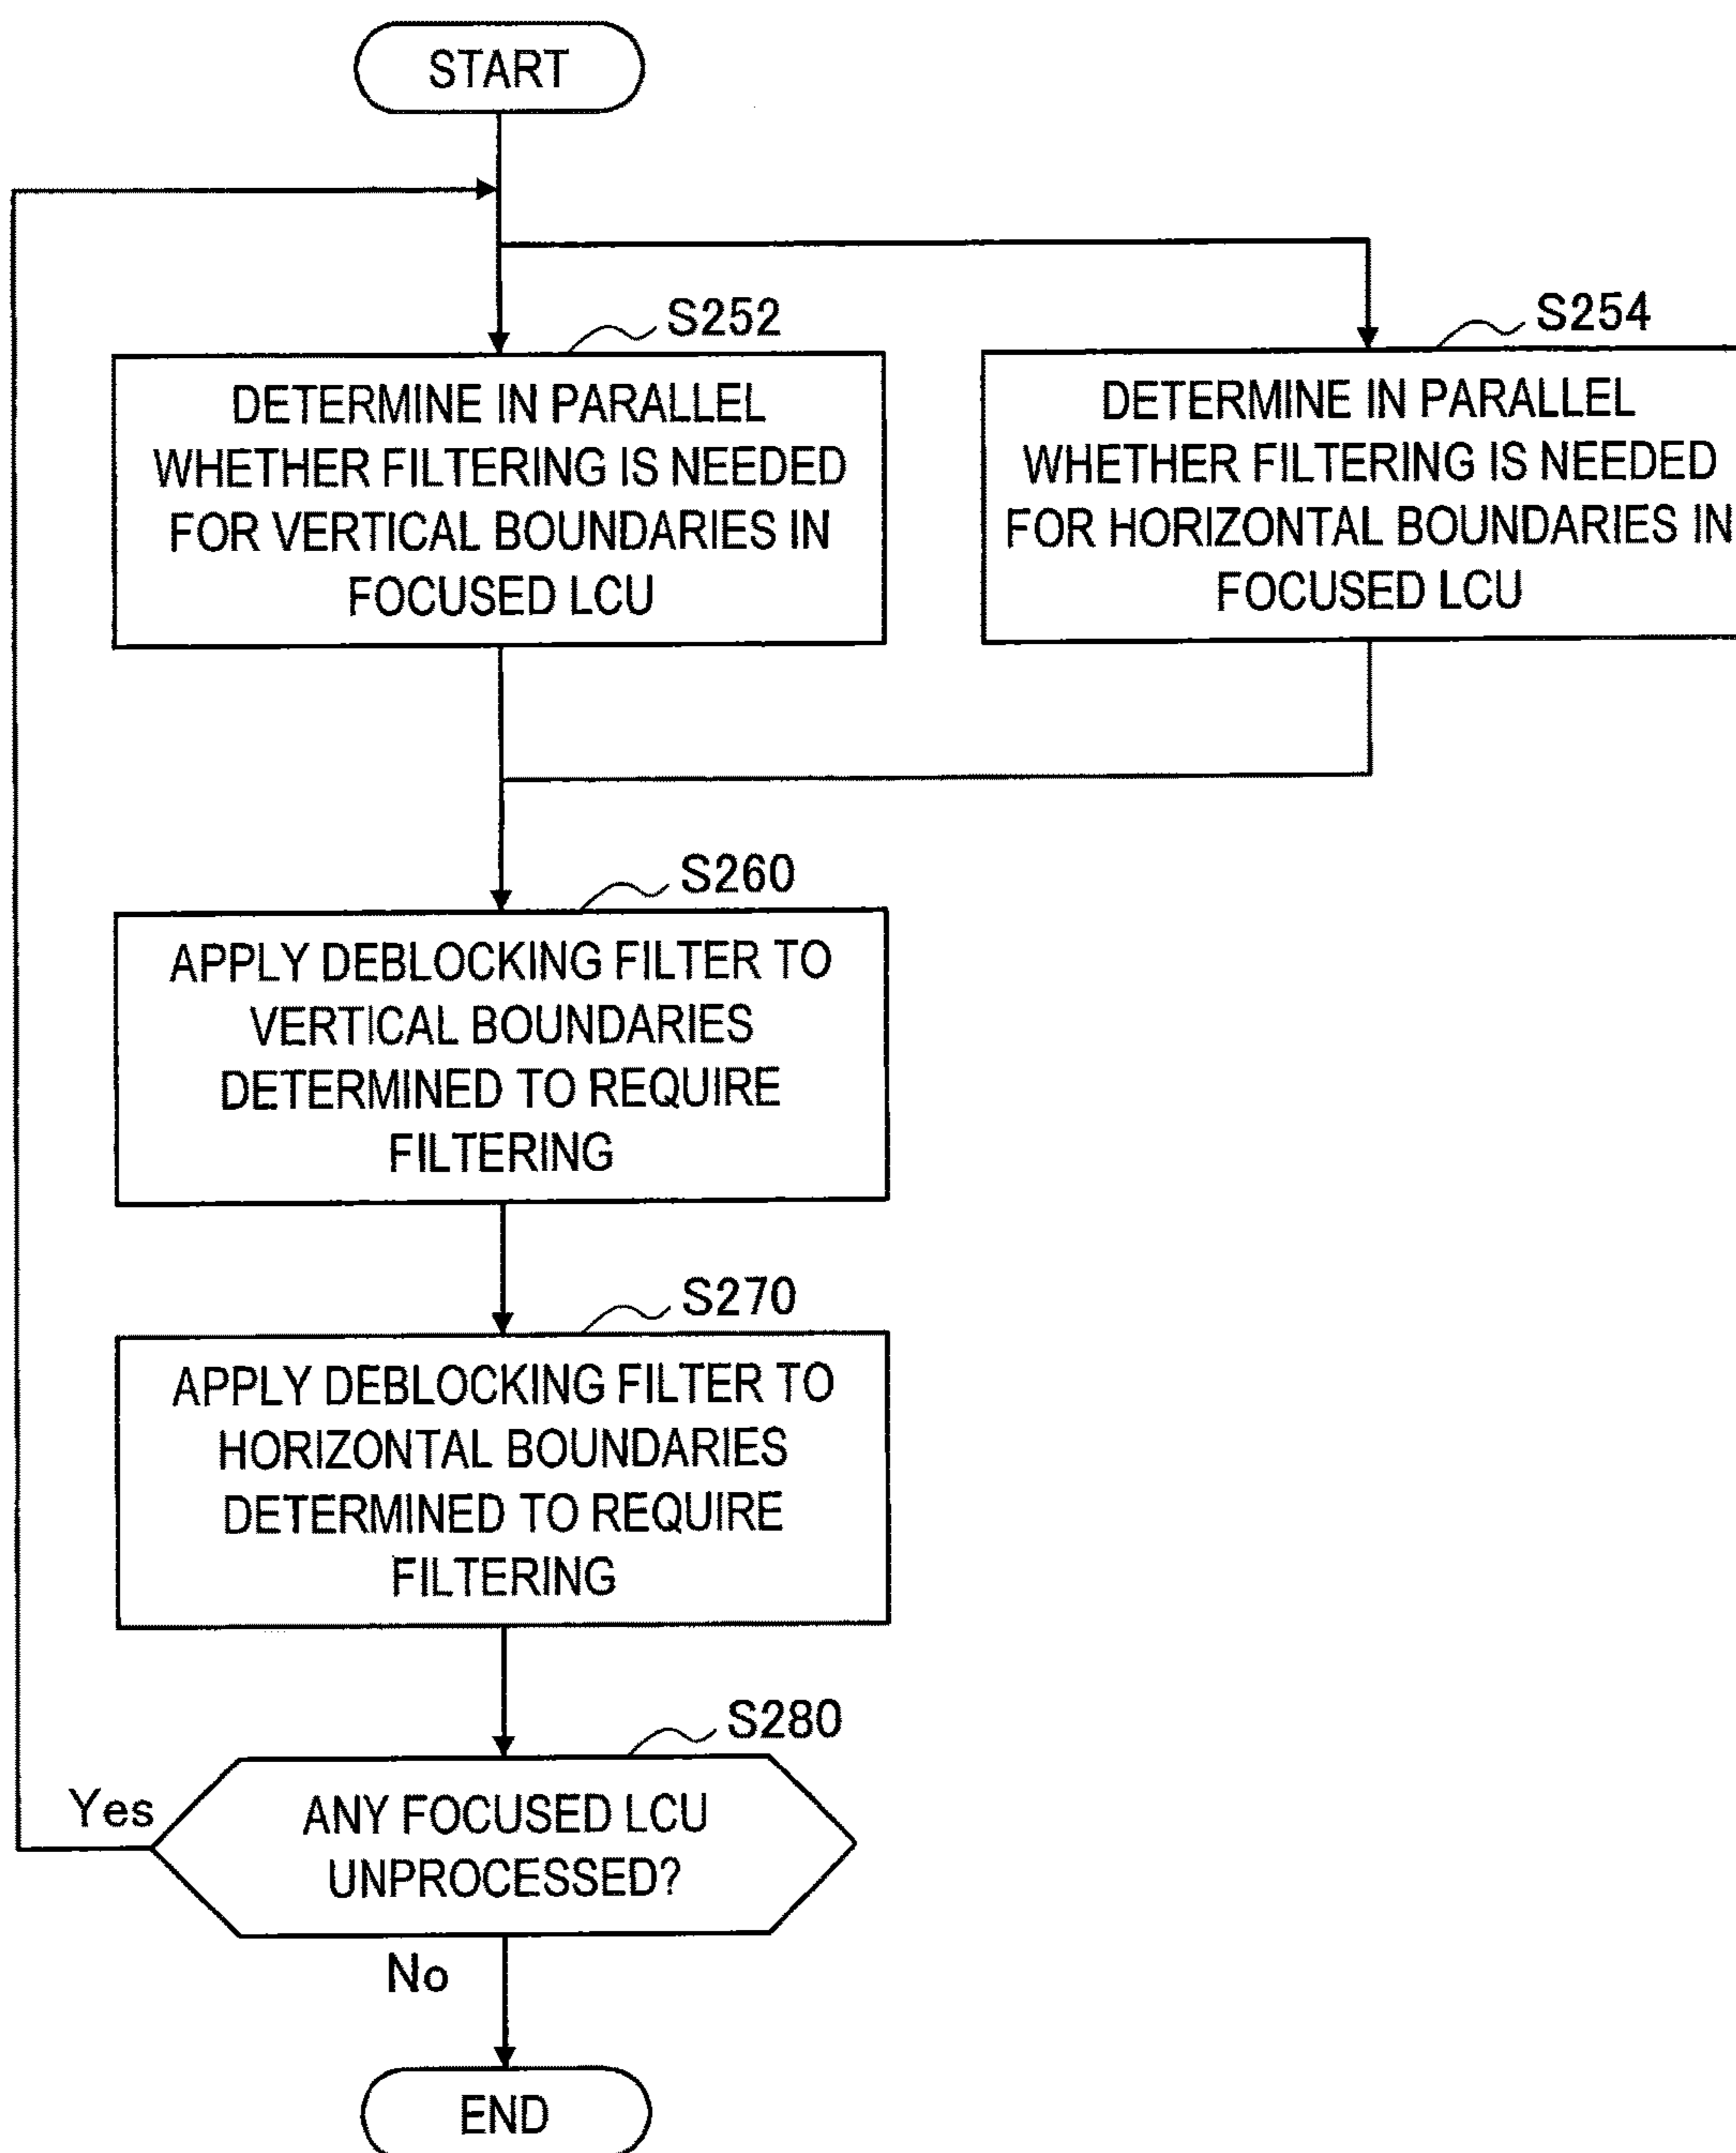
START

S252

DETERMINE IN PARALLEL WHETHER FILTERING IS NEEDED FOR VERTICAL BOUNDARIES IN FOCUSED LCU

S254

DETERMINE IN PARALLEL WHETHER FILTERING IS NEEDED FOR HORIZONTAL BOUNDARIES IN FOCUSED LCU

S260

APPLY DEBLOCKING FILTER TO VERTICAL BOUNDARIES DETERMINED TO REQUIRE FILTERING

S270

APPLY DEBLOCKING FILTER TO HORIZONTAL BOUNDARIES DETERMINED TO REQUIRE FILTERING

S280

ANY FOCUSED LCU UNPROCESSED?

Yes

No

END